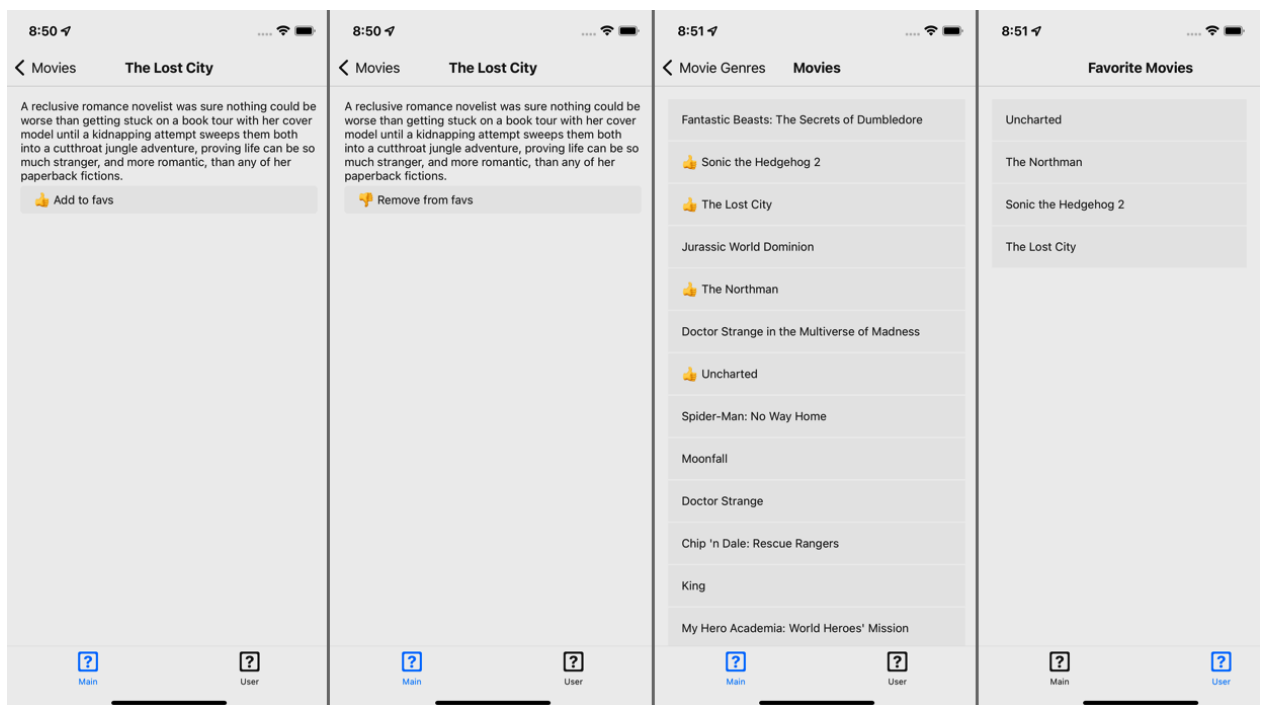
8:50

Movies The Lost City

A reclusive romance novelist was sure nothing could be worse than getting stuck on a book tour with her cover model until a kidnapping attempt sweeps them both into a cutthroat jungle adventure, proving life can be so much stranger, and more romantic, than any of her paperback fictions.

👍 Add to favs

? Main ? User

8:50

Movies The Lost City

A reclusive romance novelist was sure nothing could be worse than getting stuck on a book tour with her cover model until a kidnapping attempt sweeps them both into a cutthroat jungle adventure, proving life can be so much stranger, and more romantic, than any of her paperback fictions.

👎 Remove from favs

? Main ? User

8:51

Movie Genres Movies

Fantastic Beasts: The Secrets of Dumbledore

👍 Sonic the Hedgehog 2

👍 The Lost City

Jurassic World Dominion

👍 The Northman

Doctor Strange in the Multiverse of Madness

👍 Uncharted

Spider-Man: No Way Home

Moonfall

Doctor Strange

Chip 'n Dale: Rescue Rangers

King

My Hero Academia: World Heroes' Mission

? Main ? User

8:51

Favorite Movies

Uncharted

The Northman

Sonic the Hedgehog 2

The Lost City

? Main ? User